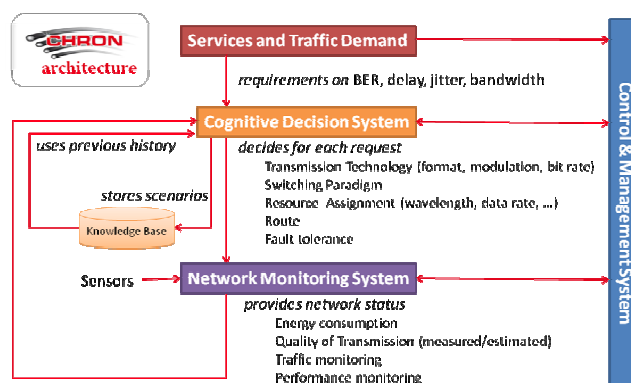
CHRON
architecture

Services and Traffic Demand

requirements on BER, delay, jitter, bandwidth

Cognitive Decision System

uses previous history

decides for each request
Transmission Technology (format, modulation, bit rate)
Switching Paradigm
Resource Assignment (wavelength, data rate, ...)
Route
Fault tolerance

stores scenarios

Knowledge Base

Sensors

Network Monitoring System

provides network status
Energy consumption
Quality of Transmission (measured/estimated)
Traffic monitoring
Performance monitoring

Control & Management System